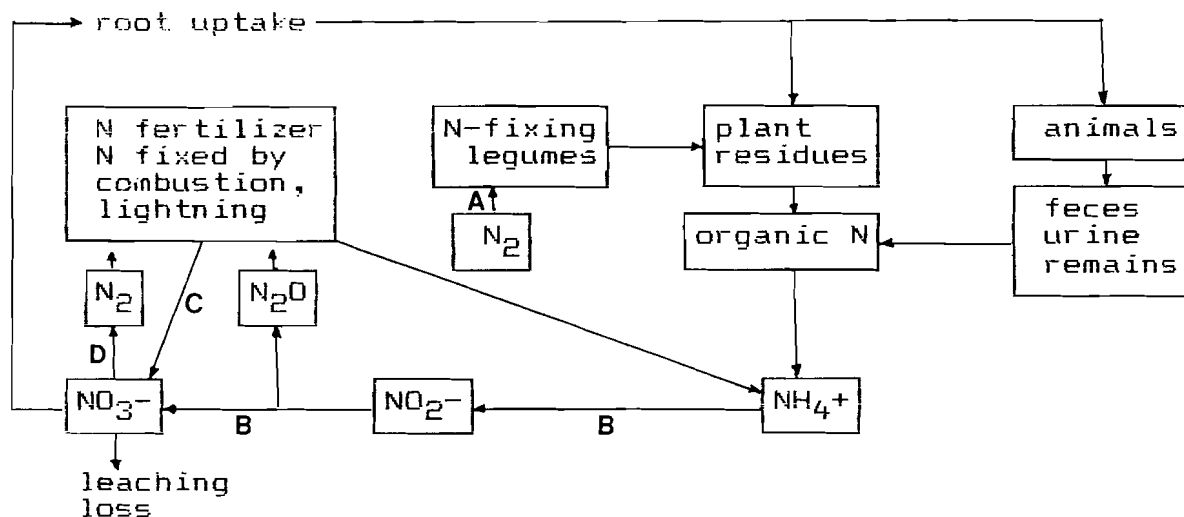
root uptake

N fertilizer
N fixed by combustion, lightning

N-fixing legumes

plant residues

animals

A

$N_2$

organic N

feces
urine
remains

$N_2$

C

$N_2O$

D

$NO_3^-$

B

$NO_2^-$

B

$NH_4^+$

leaching loss